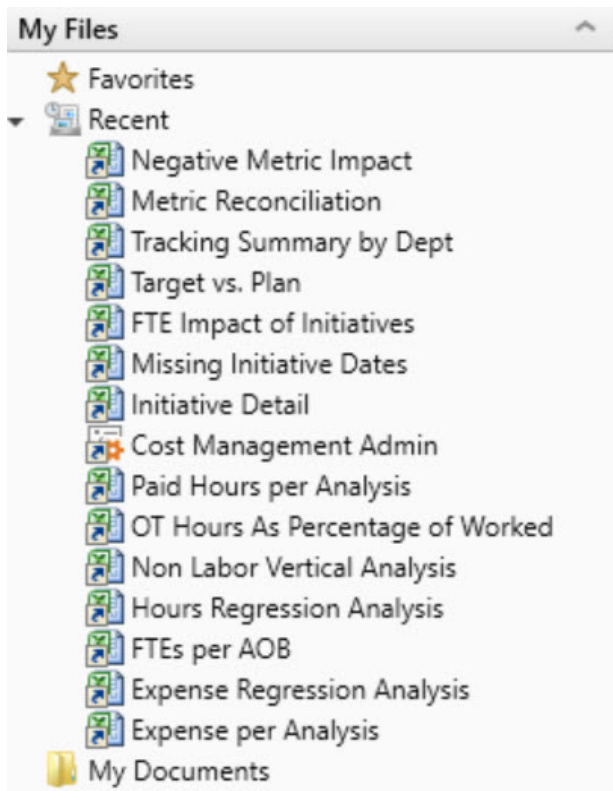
My Files

Favorites
Recent
Negative Metric Impact
Metric Reconciliation
Tracking Summary by Dept
Target vs. Plan
FTE Impact of Initiatives
Missing Initiative Dates
Initiative Detail
Cost Management Admin
Paid Hours per Analysis
OT Hours As Percentage of Worked
Non Labor Vertical Analysis
Hours Regression Analysis
FTEs per AOB
Expense Regression Analysis
Expense per Analysis
My Documents